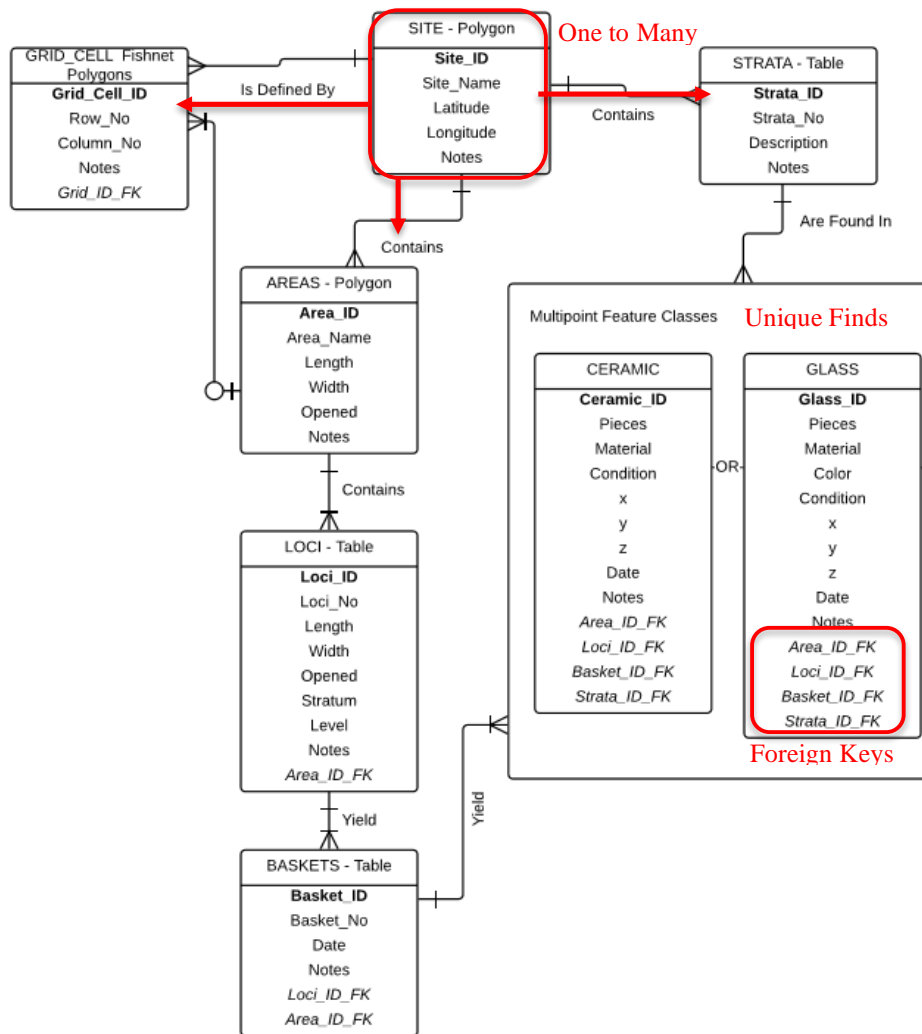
GRID_CELL Fishnet Polygons
Grid_Cell_ID
Row_No
Column_No
Notes
Grid_ID_FK

Is Defined By

SITE - Polygon
Site_ID
Site_Name
Latitude
Longitude
Notes

One to Many

STRATA - Table
Strata_ID
Strata_No
Description
Notes

Contains

Contains

Are Found In

AREAS - Polygon
Area_ID
Area_Name
Length
Width
Opened
Notes

Multipoint Feature Classes

Unique Finds

CERAMIC
Ceramic_ID
Pieces
Material
Condition
x
y
z
Date
Notes
Area_ID_FK
Loci_ID_FK
Basket_ID_FK
Strata_ID_FK

-OR-

GLASS
Glass_ID
Pieces
Material
Color
Condition
x
y
z
Date
Notes
Area_ID_FK
Loci_ID_FK
Basket_ID_FK
Strata_ID_FK

Foreign Keys

Contains

LOCI - Table
Loci_ID
Loci_No
Length
Width
Opened
Stratum
Level
Notes
Area_ID_FK

Yield

Yield

BASKETS - Table
Basket_ID
Basket_No
Date
Notes
Loci_ID_FK
Area_ID_FK